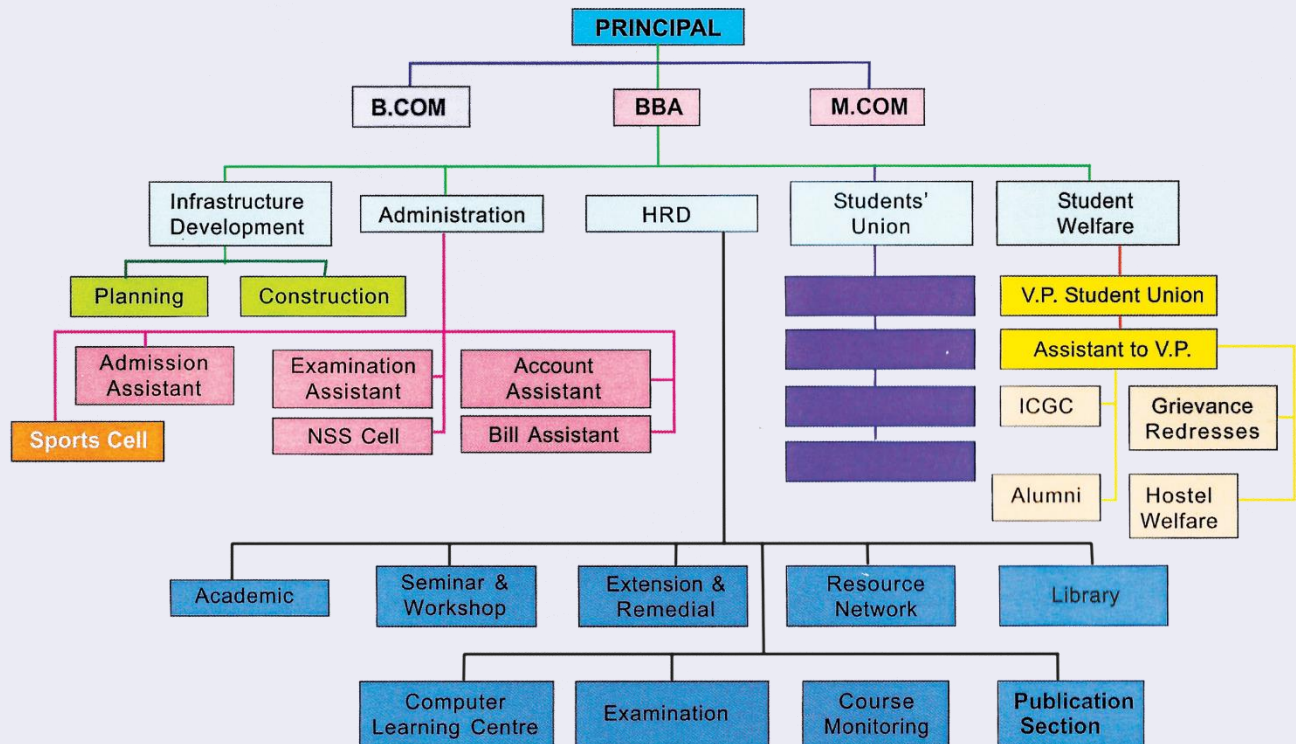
PRINCIPAL

B.COM

BBA

M.COM

Infrastructure Development

Administration

HRD

Students' Union

Student Welfare

Planning

Construction

V.P. Student Union

Assistant to V.P.

Admission Assistant

Examination Assistant

Account Assistant

Sports Cell

NSS Cell

Bill Assistant

ICGC

Grievance Redresses

Alumni

Hostel Welfare

Academic

Seminar & Workshop

Extension & Remedial

Resource Network

Library

Computer Learning Centre

Examination

Course Monitoring

Publication Section